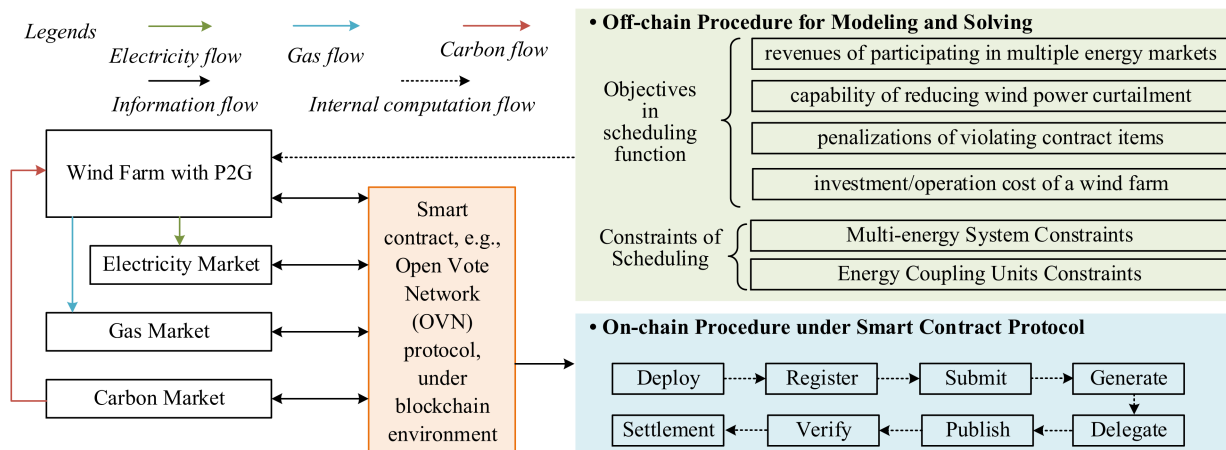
Legends

Electricity flow

Gas flow

Carbon flow

Information flow

Internal computation flow

Wind Farm with P2G

Electricity Market

Gas Market

Carbon Market

Smart contract, e.g., Open Vote Network (OVN) protocol, under blockchain environment

• Off-chain Procedure for Modeling and Solving

Objectives in scheduling function

revenues of participating in multiple energy markets

capability of reducing wind power curtailment

penalizations of violating contract items

investment/operation cost of a wind farm

Constraints of Scheduling

Multi-energy System Constraints

Energy Coupling Units Constraints

• On-chain Procedure under Smart Contract Protocol

Deploy

Register

Submit

Generate

Settlement

Verify

Publish

Delegate